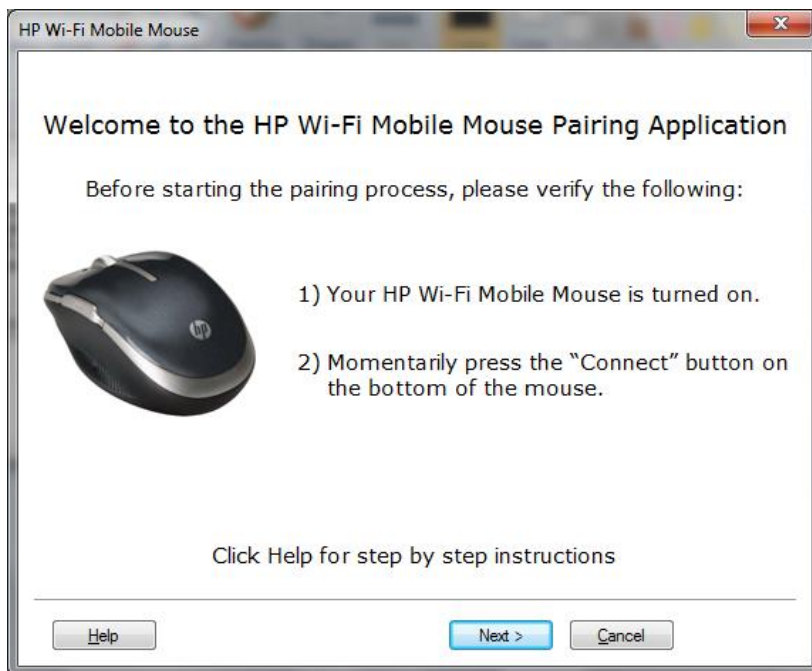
HP Wi-Fi Mobile Mouse

Welcome to the HP Wi-Fi Mobile Mouse Pairing Application

Before starting the pairing process, please verify the following:

hp

1) Your HP Wi-Fi Mobile Mouse is turned on.

2) Momentarily press the "Connect" button on the bottom of the mouse.

Click Help for step by step instructions

Help

Next >

Cancel